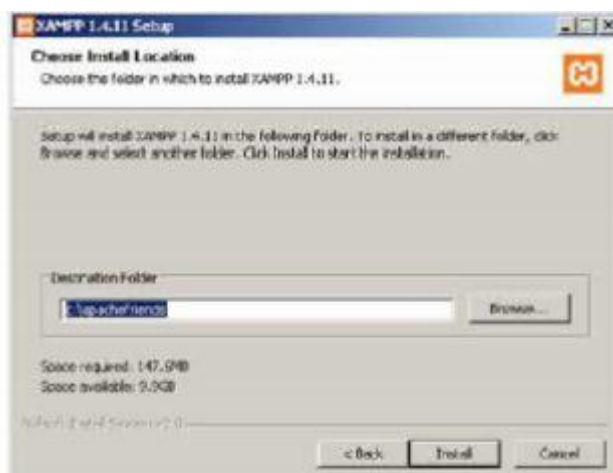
XAMPP 1.4.11 Setup

Choose Install Location

Choose the folder in which to install XAMPP 1.4.11.

Setup will install XAMPP 1.4.11 in the following folder. To install in a different folder, click Browse and select another folder. Click Install to start the installation.

Destination Folder

C:\apachefriends

Browse...

Space required: 147.9MB

Space available: 9.9GB

Nullsoft Install System v2.0

< Back

Install

Cancel